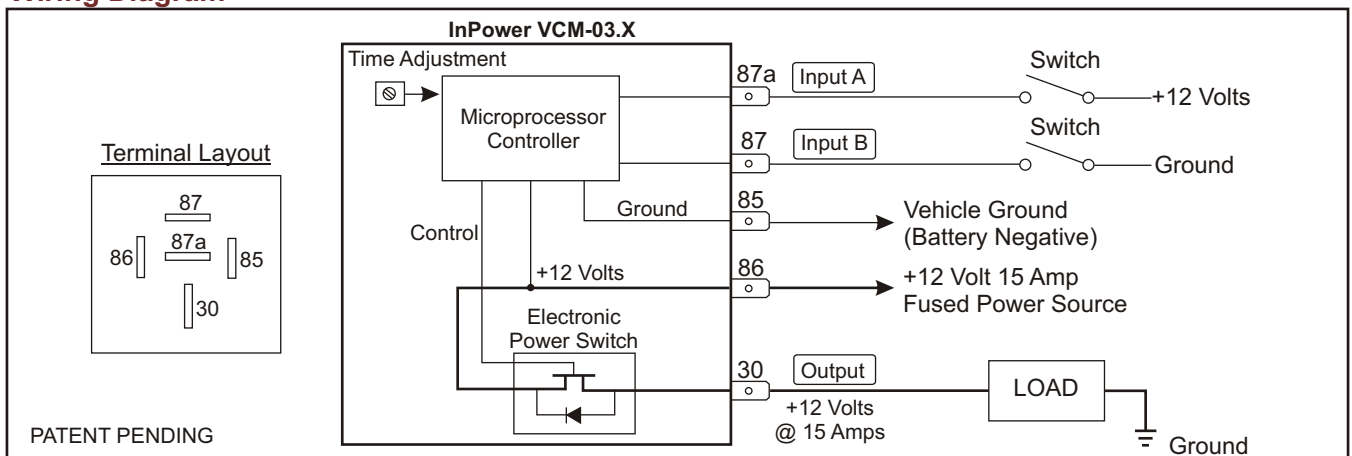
Wiring Diagram

InPower VCM-03.X

Time Adjustment

Microprocessor Controller

87a Input A

Switch

+12 Volts

87 Input B

Switch

Ground

Terminal Layout

87

87a

86

85

30

Ground

85

Vehicle Ground (Battery Negative)

Control

+12 Volts

86

+12 Volt 15 Amp Fused Power Source

Electronic Power Switch

30 Output

+12 Volts @ 15 Amps

LOAD

Ground

PATENT PENDING